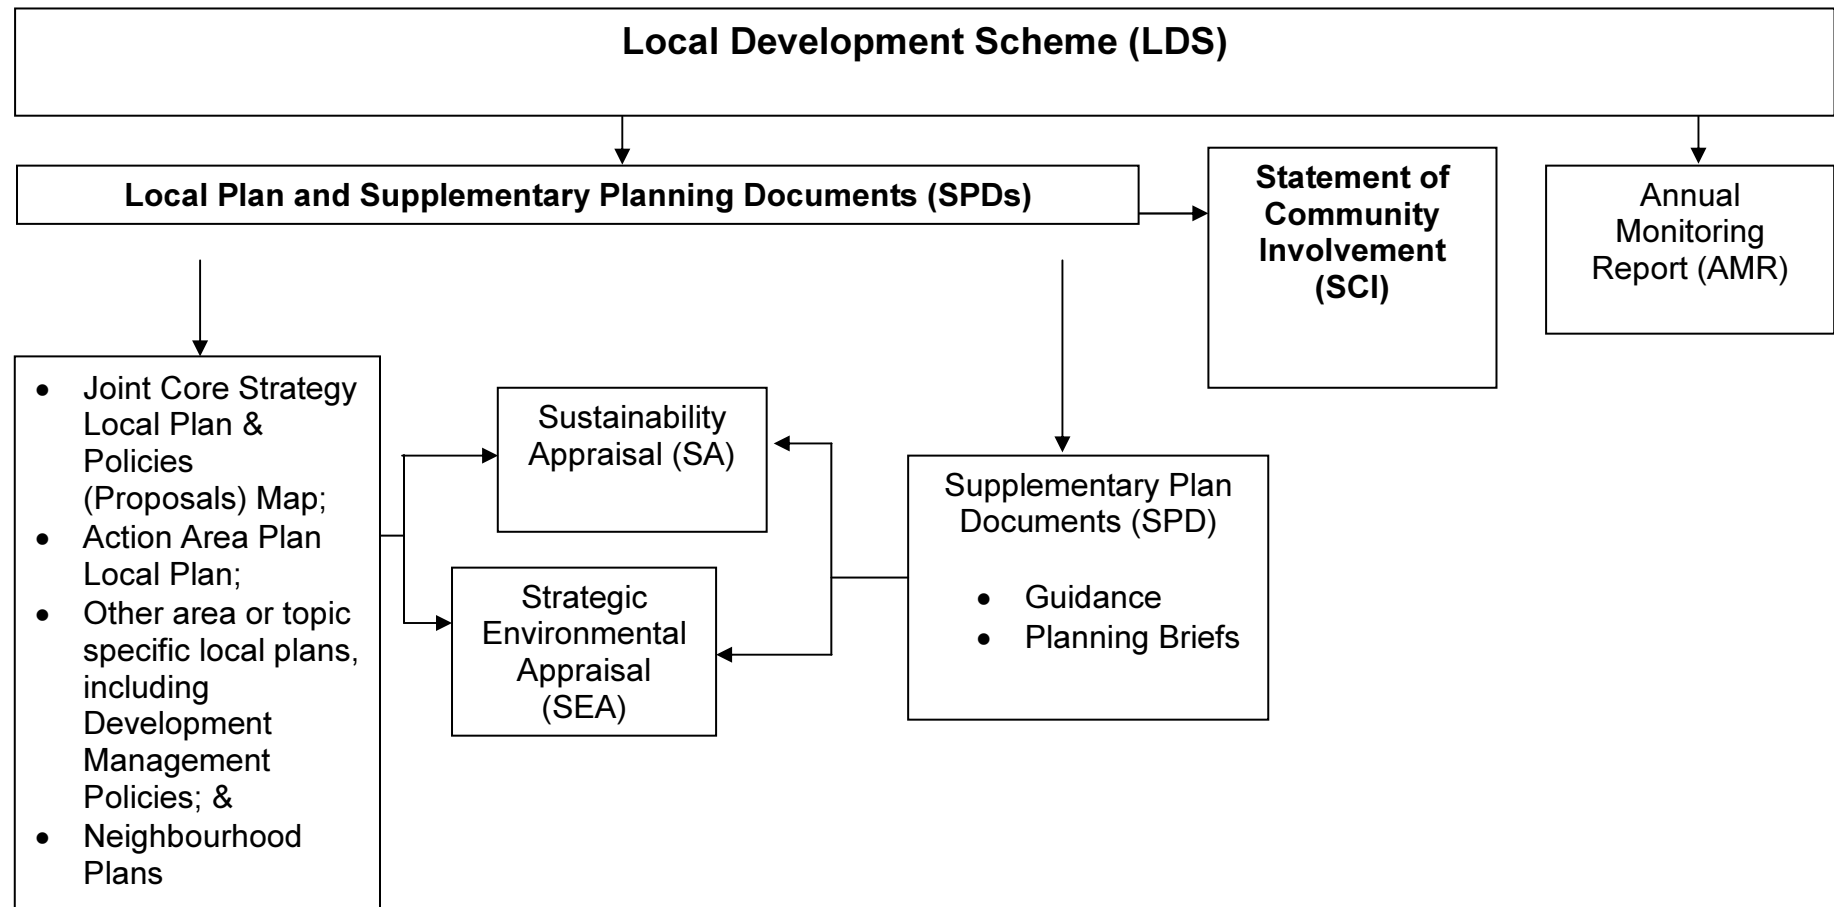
Local Development Scheme (LDS)

Local Plan and Supplementary Planning Documents (SPDs)

Statement of Community Involvement (SCI)

Annual Monitoring Report (AMR)

- Joint Core Strategy Local Plan & Policies (Proposals) Map;
- Action Area Plan Local Plan;
- Other area or topic specific local plans, including Development Management Policies; &
- Neighbourhood Plans

Sustainability Appraisal (SA)

Strategic Environmental Appraisal (SEA)

Supplementary Plan Documents (SPD)

- Guidance
- Planning Briefs